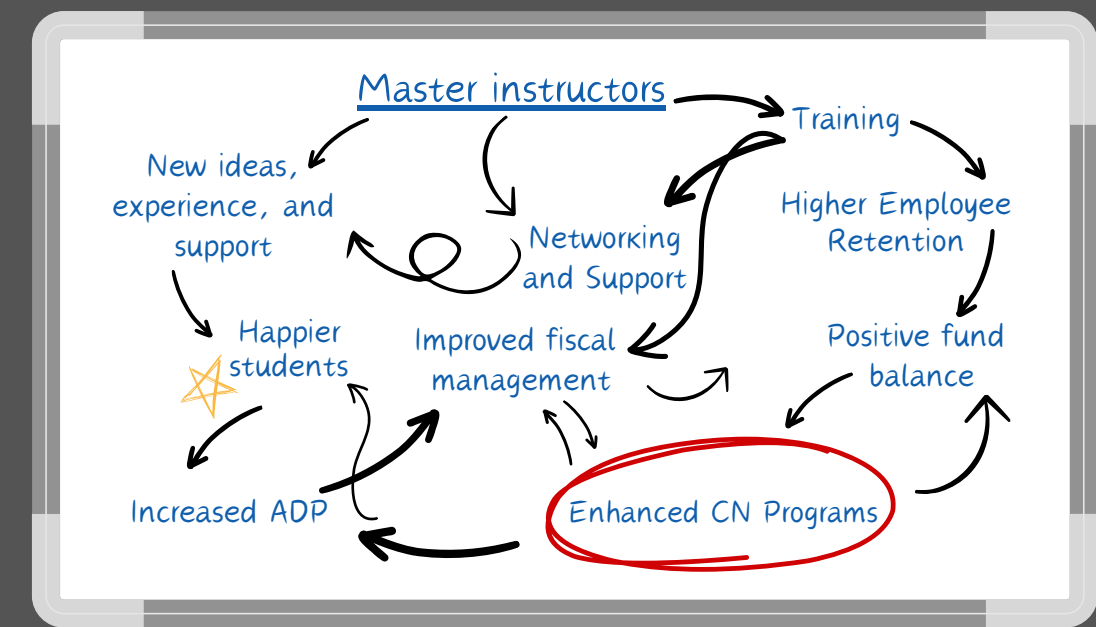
Master instructors

Training

New ideas, experience, and support

Networking and Support

Higher Employee Retention

Happier students

Improved fiscal management

Positive fund balance

Increased ADP

Enhanced CN Programs